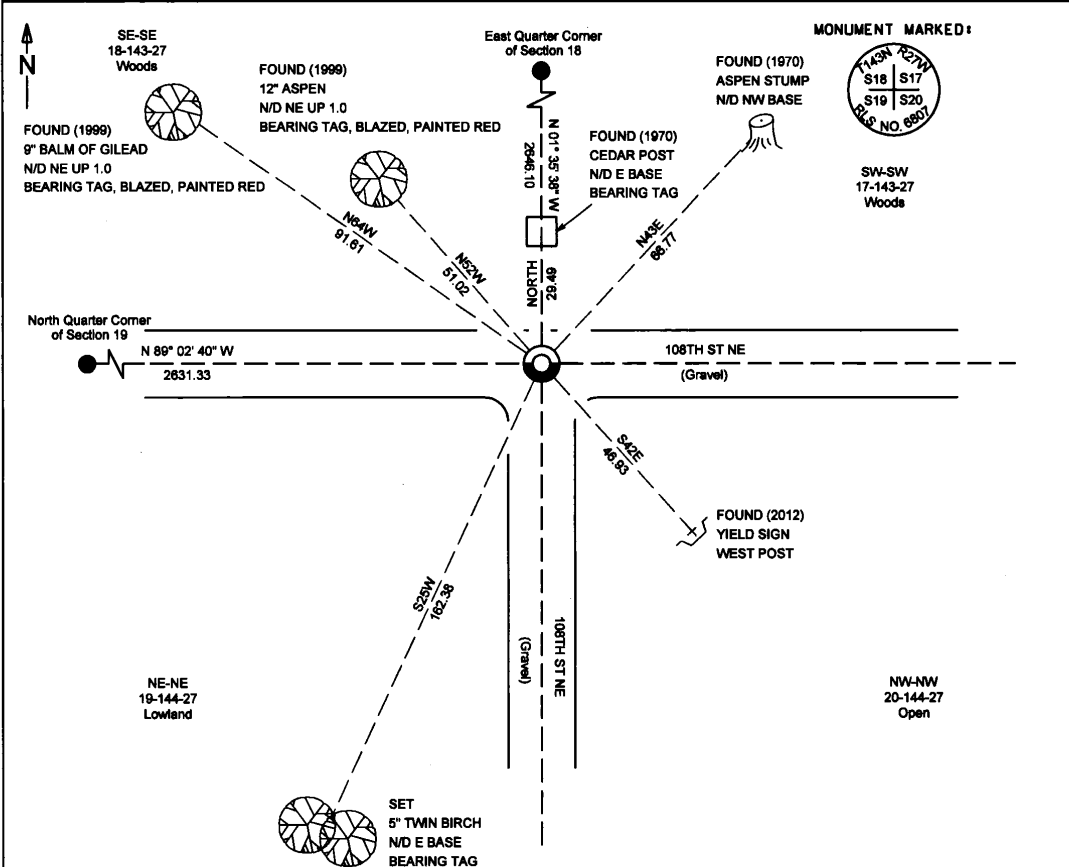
N

SE-SE
18-143-27
Woods

FOUND (1999)
9" BALM OF GILEAD
N/D NE UP 1.0
BEARING TAG, BLAZED, PAINTED RED

FOUND (1999)
12" ASPEN
N/D NE UP 1.0
BEARING TAG, BLAZED, PAINTED RED

East Quarter Corner
of Section 18

N 01° 35' 36" W
2646.10

FOUND (1970)
CEDAR POST
N/D E BASE
BEARING TAG

FOUND (1970)
ASPEN STUMP
N/D NW BASE

MONUMENT MARKED:

T143N R27W
S18 S17
S19 S20
RLS NO. 6807

SW-SW
17-143-27
Woods

N64W
91.61

N52W
51.02

NORTH
29.49

N43E
68.77

North Quarter Corner
of Section 19

N 89° 02' 40" W
2631.33

108TH ST NE
(Gravel)

S42E
46.83

FOUND (2012)
YIELD SIGN
WEST POST

S25W
162.38

(Gravel)

108TH ST NE

NE-NE
19-144-27
Lowland

NW-NW
20-144-27
Open

SET
5" TWIN BIRCH
N/D E BASE
BEARING TAG